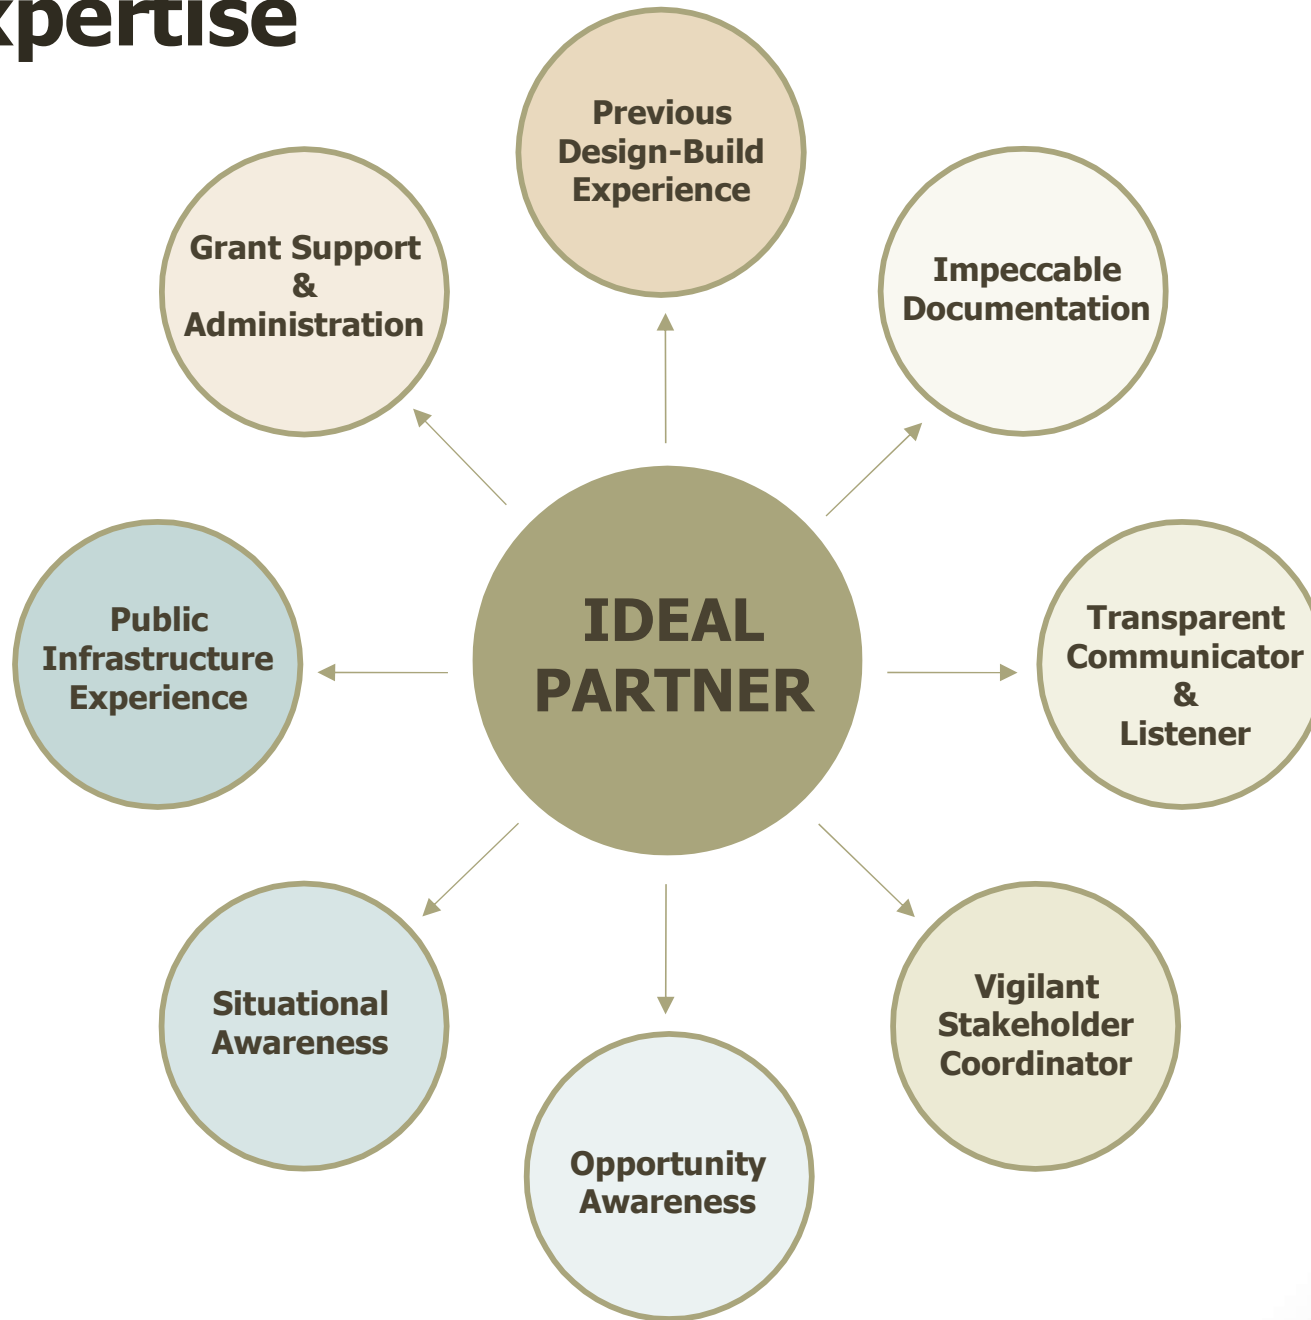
xpertise

Previous Design-Build Experience

Grant Support & Administration

Impeccable Documentation

IDEAL PARTNER

Public Infrastructure Experience

Transparent Communicator & Listener

Situational Awareness

Opportunity Awareness

Vigilant Stakeholder Coordinator